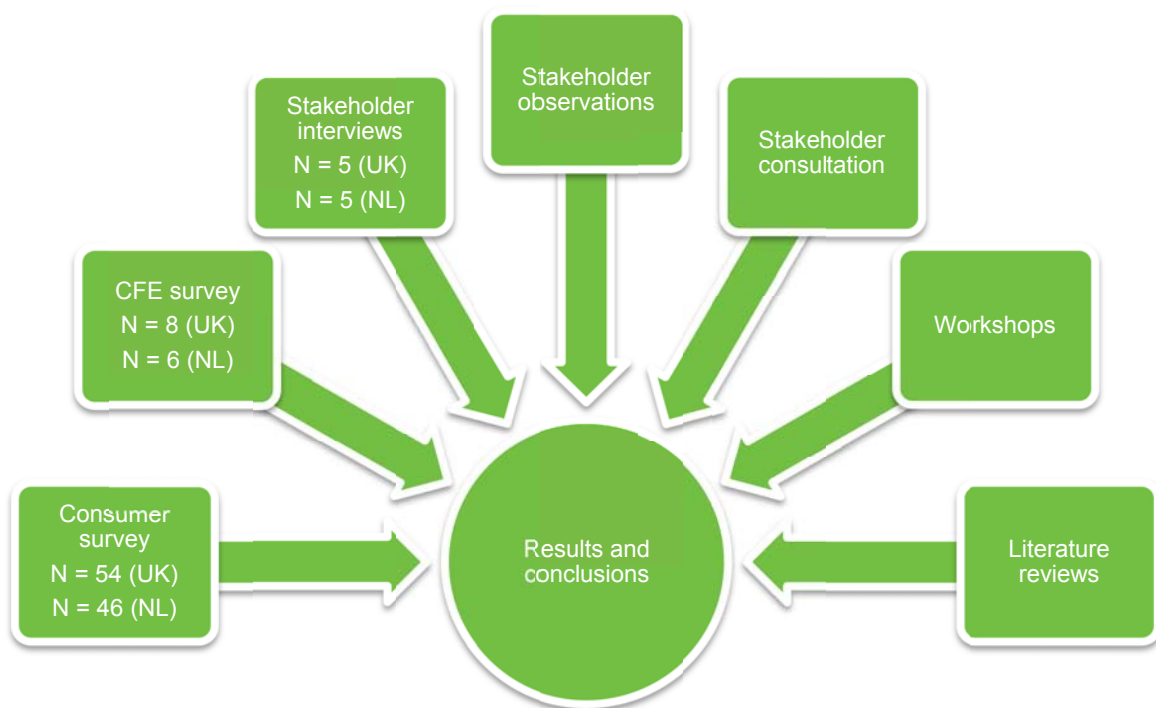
Stakeholder observations

Stakeholder interviews
N = 5 (UK)
N = 5 (NL)

Stakeholder consultation

CFE survey
N = 8 (UK)
N = 6 (NL)

Workshops

Consumer survey
N = 54 (UK)
N = 46 (NL)

Results and conclusions

Literature reviews